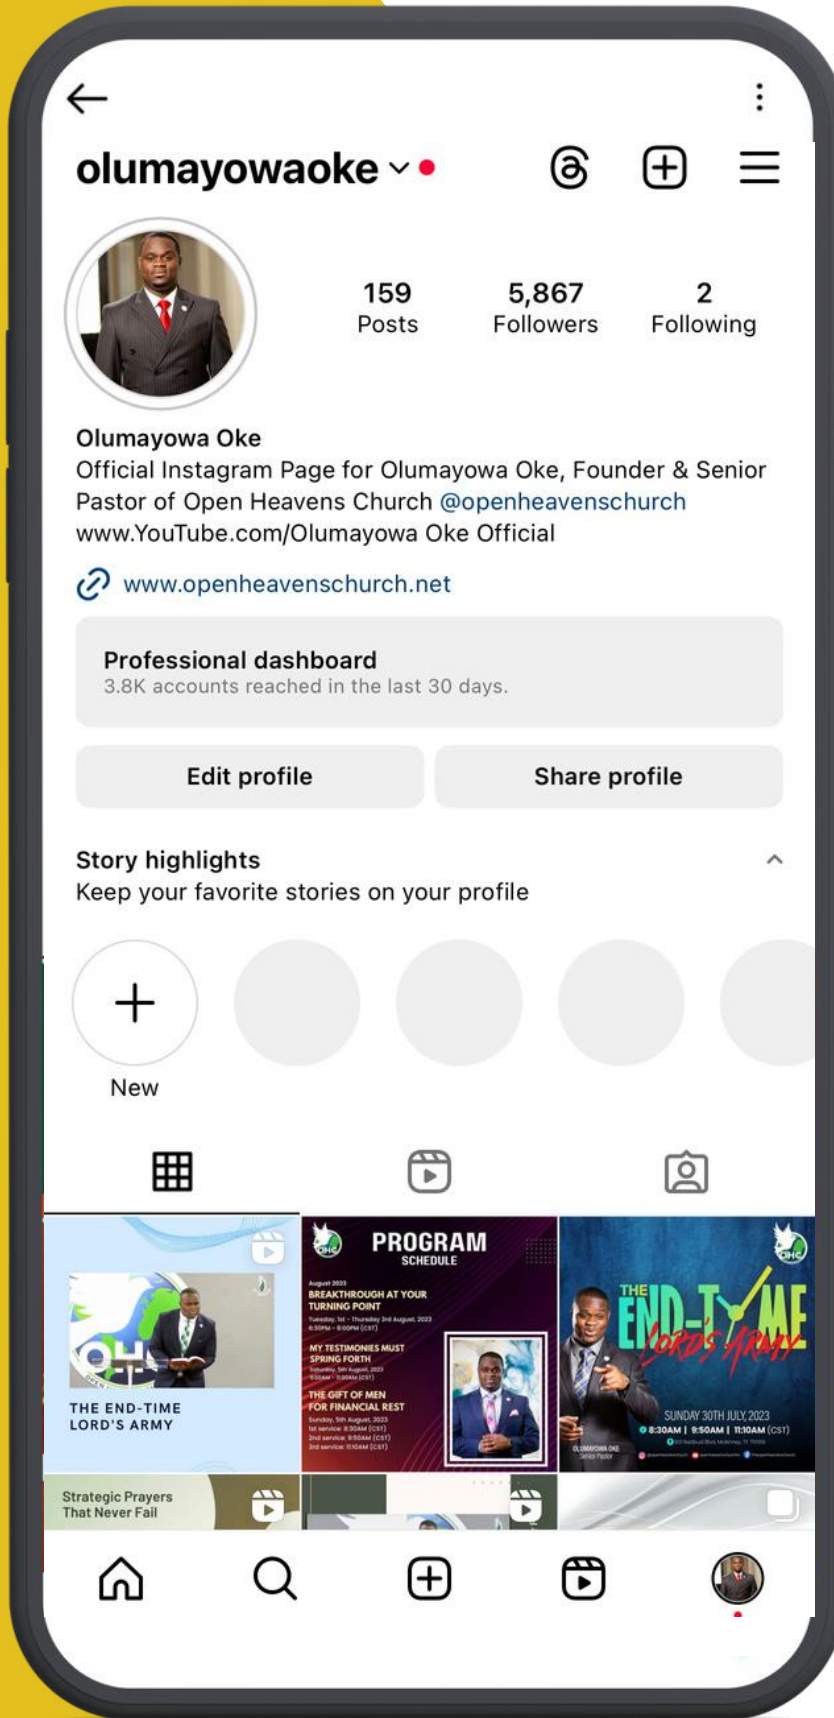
olumayowaoke

159
Posts

5,867
Followers

2
Following

Olumayowa Oke
Official Instagram Page for Olumayowa Oke, Founder & Senior Pastor of Open Heavens Church @openheavenschurch
www.YouTube.com/Olumayowa Oke Official

www.openheavenschurch.net

Professional dashboard
3.8K accounts reached in the last 30 days.

Edit profile

Share profile

Story highlights
Keep your favorite stories on your profile

New

THE END-TIME LORD'S ARMY

PROGRAM SCHEDULE

August 2023
BREAKTHROUGH AT YOUR TURNING POINT
MY TESTIMONIES MUST SPRING FORTH
THE GIFT OF MEN FOR FINANCIAL REST

THE END-TYME LORD'S ARMY
SUNDAY 30TH JULY, 2023
8:30AM | 9:50AM | 11:10AM (CST)

Strategic Prayers That Never Fail